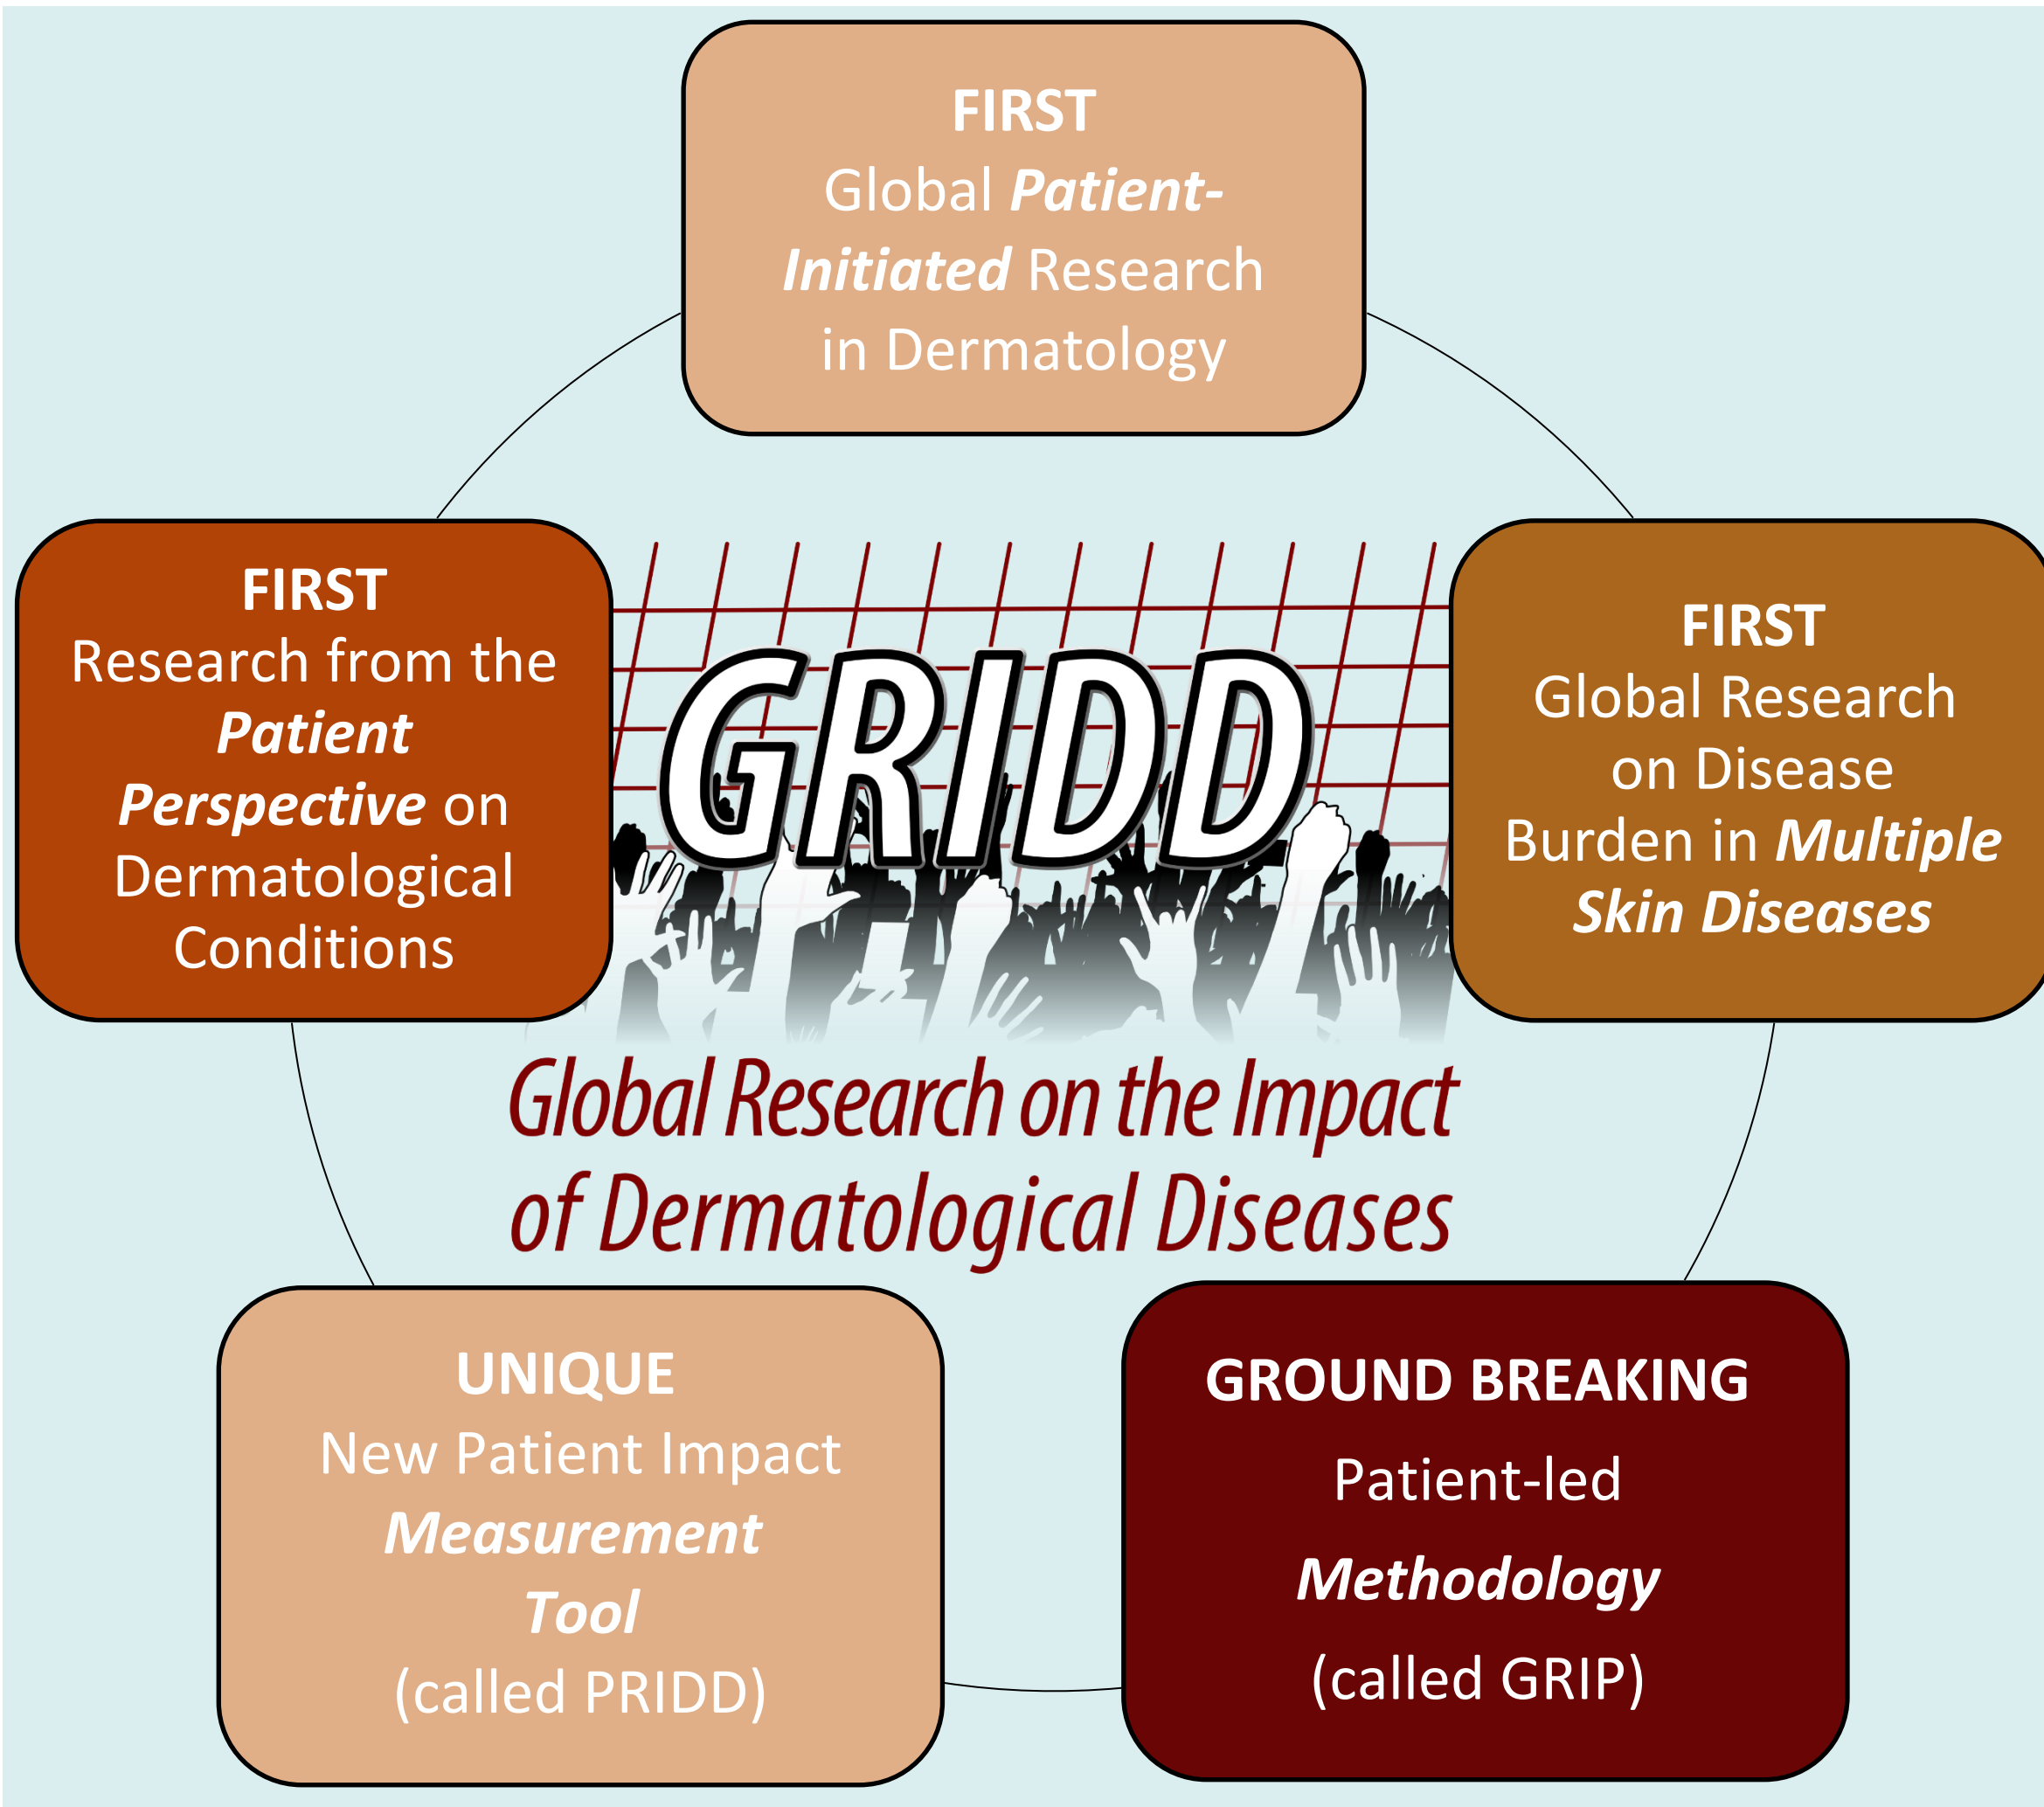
FIRST
Global Patient-Initiated Research in Dermatology

FIRST
Research from the Patient Perspective on Dermatological Conditions

GRIDD

FIRST
Global Research on Disease Burden in Multiple Skin Diseases

Global Research on the Impact of Dermatological Diseases

UNIQUE
New Patient Impact Measurement Tool
(called PRIDD)

GROUND BREAKING
Patient-led
Methodology
(called GRIP)